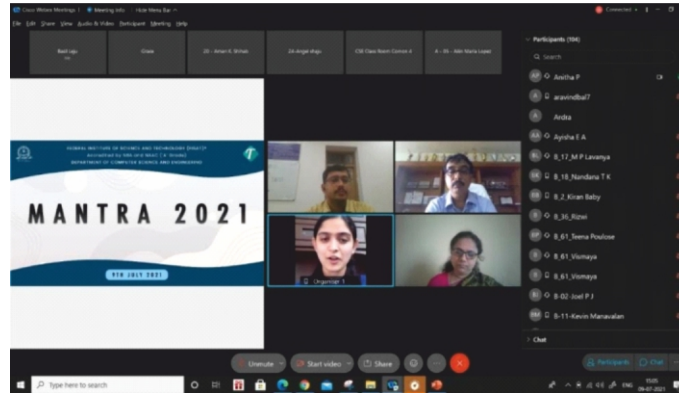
Cisco Webex Meetings | Meeting Info | Hide Menu Bar

File Edit Share View Audio & Video Participant Meeting Help

Connected

Basil raju

Grace

20 - Aman K. Shihab

24 Angel shaju

CSE Class Room Comon 4

8 - 35 - Aibi Maria Lopez

FEDERAL INSTITUTE OF SCIENCE AND TECHNOLOGY (FISAT)®
Accredited by NBA and NAAC ('A' Grade)
DEPARTMENT OF COMPUTER SCIENCE AND ENGINEERING

MANTRA 2021

9TH JULY 2021

Organizer 1

Participants (104)

Search

Anitha P

aravindbal7

Arsha

Ayisha E A

B_17_M P Lavanya

B_18_Nandana T K

B_2_Kiran Baby

B_36_Rizwi

B_61_Teena Poulose

B_61_Vismaya

B_61_Vismaya

B-02-Joel P J

B-11-Kevin Manavalan

Chat

Participants

Chat

Unmute

Start video

Share

Type here to search

09-07-2021